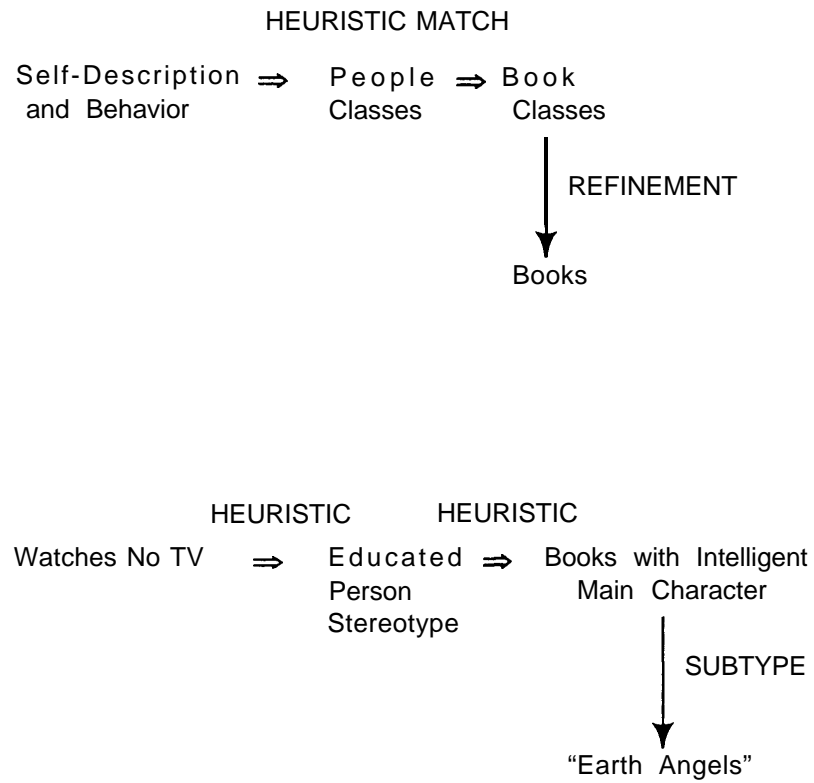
HEURISTIC MATCH

Self-Description and Behavior $\Rightarrow$ People Classes $\Rightarrow$ Book Classes

REFINEMENT

Books

HEURISTIC HEURISTIC

Watches No TV $\Rightarrow$ Educated Person Stereotype $\Rightarrow$ Books with Intelligent Main Character

SUBTYPE

"Earth Angels"